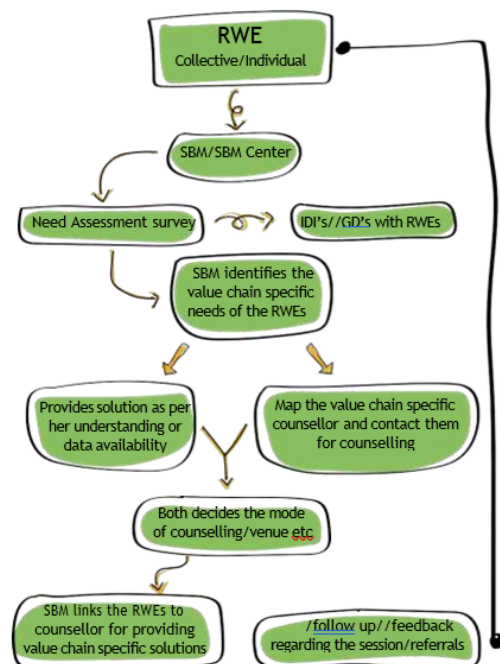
RWE
Collective/Individual

SBM/SBM Center

Need Assessment survey

IDI's//GD's with RWEs

SBM identifies the value chain specific needs of the RWEs

Provides solution as per her understanding or data availability

Map the value chain specific counsellor and contact them for counselling

Both decides the mode of counselling/venue etc

SBM links the RWEs to counsellor for providing value chain specific solutions

/follow up//feedback regarding the session/referrals